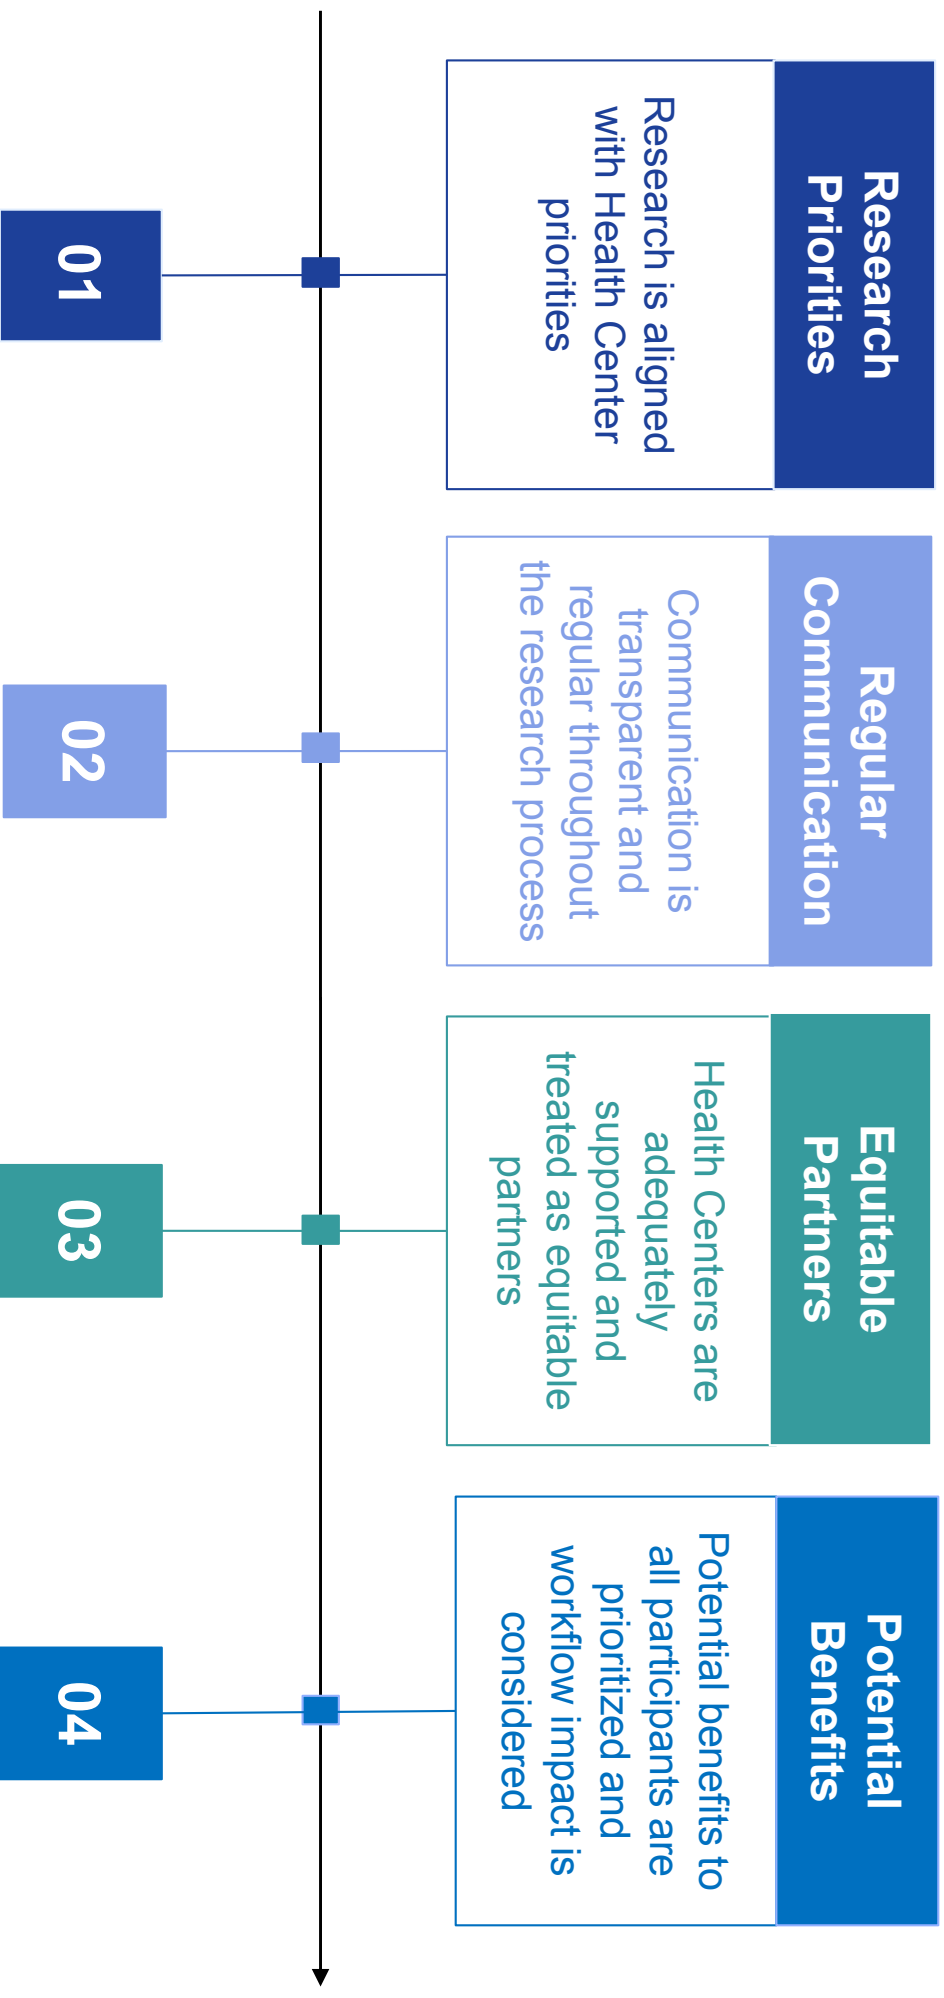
01

Research Priorities

Research is aligned with Health Center priorities

02

Regular Communication

Communication is transparent and regular throughout the research process

03

Equitable Partners

Health Centers are adequately supported and treated as equitable partners

04

Potential Benefits

Potential benefits to all participants are prioritized and workflow impact is considered